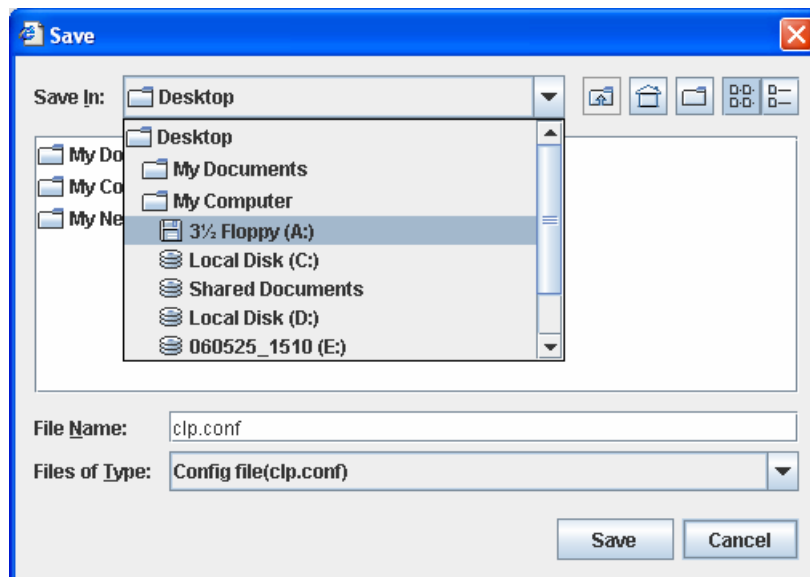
Save

Save In: Desktop

Desktop
My Documents
My Computer
3½ Floppy (A:)
Local Disk (C:)
Shared Documents
Local Disk (D:)
060525_1510 (E:)

My Do
My Co
My Ne

File Name: clp.conf

Files of Type: Config file(clp.conf)

Save
Cancel